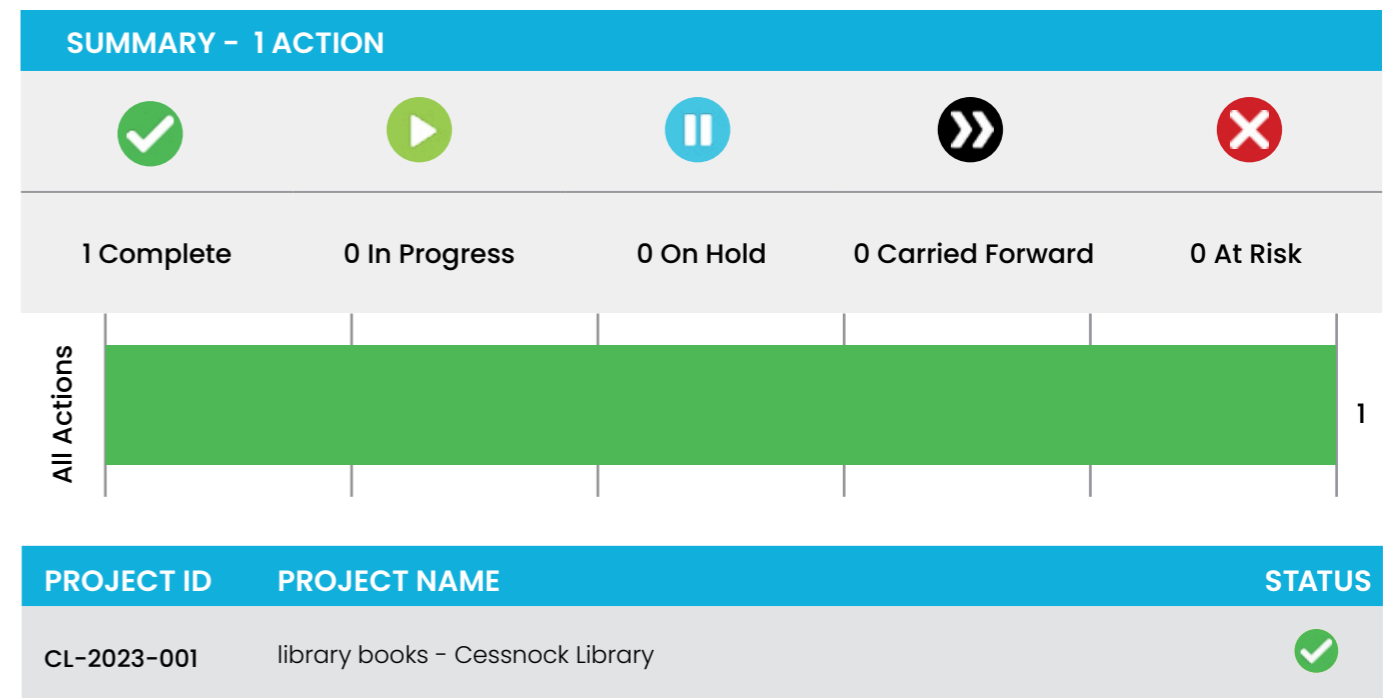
SUMMARY - 1 ACTION

1 Complete
0 In Progress
0 On Hold
0 Carried Forward
0 At Risk

All Actions
1

| PROJECT ID | PROJECT NAME | STATUS |
|---|---|---|
| CL-2023-001 | library books - Cessnock Library | |